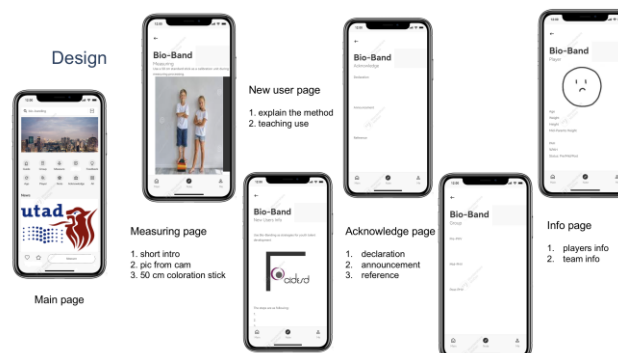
Design

Main page

Bio-Band
Measuring

Measuring page

1. short intro
2. pic from cam
3. 50 cm coloration stick

New user page

1. explain the method
2. teaching use

Bio-Band
New Users Info

Bio-Band
Acknowledge

Declaration

Announcement

Reference

Acknowledge page

1. declaration
2. announcement
3. reference

Bio-Band
Group

Bio-Band
Player

Info page

1. players info
2. team info

utad